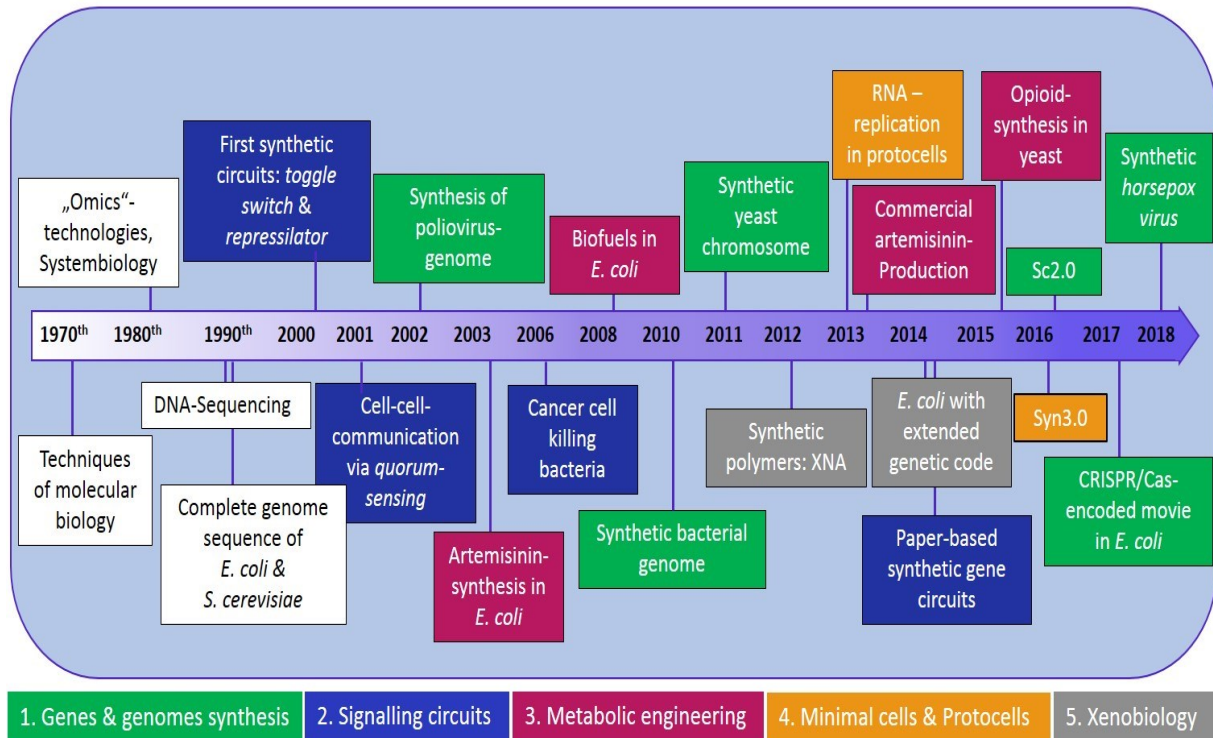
„Omics"-technologies, Systembiology

First synthetic circuits: toggle switch & repressilator

Synthesis of poliovirus-genome

Biofuels in E. coli

Synthetic yeast chromosome

RNA – replication in protocells

Commercial artemisinin-Production

Opioid-synthesis in yeast

Sc2.0

Synthetic horsepox virus

1970th 1980th 1990th 2000 2001 2002 2003 2006 2008 2010 2011 2012 2013 2014 2015 2016 2017 2018

Techniques of molecular biology

DNA-Sequencing

Complete genome sequence of E. coli & S. cerevisiae

Cell-cell-communication via quorum-sensing

Artemisinin-synthesis in E. coli

Cancer cell killing bacteria

Synthetic bacterial genome

Synthetic polymers: XNA

E. coli with extended genetic code

Paper-based synthetic gene circuits

Syn3.0

CRISPR/Cas-encoded movie in E. coli

1. Genes & genomes synthesis

2. Signalling circuits

3. Metabolic engineering

4. Minimal cells & Protocells

5. Xenobiology